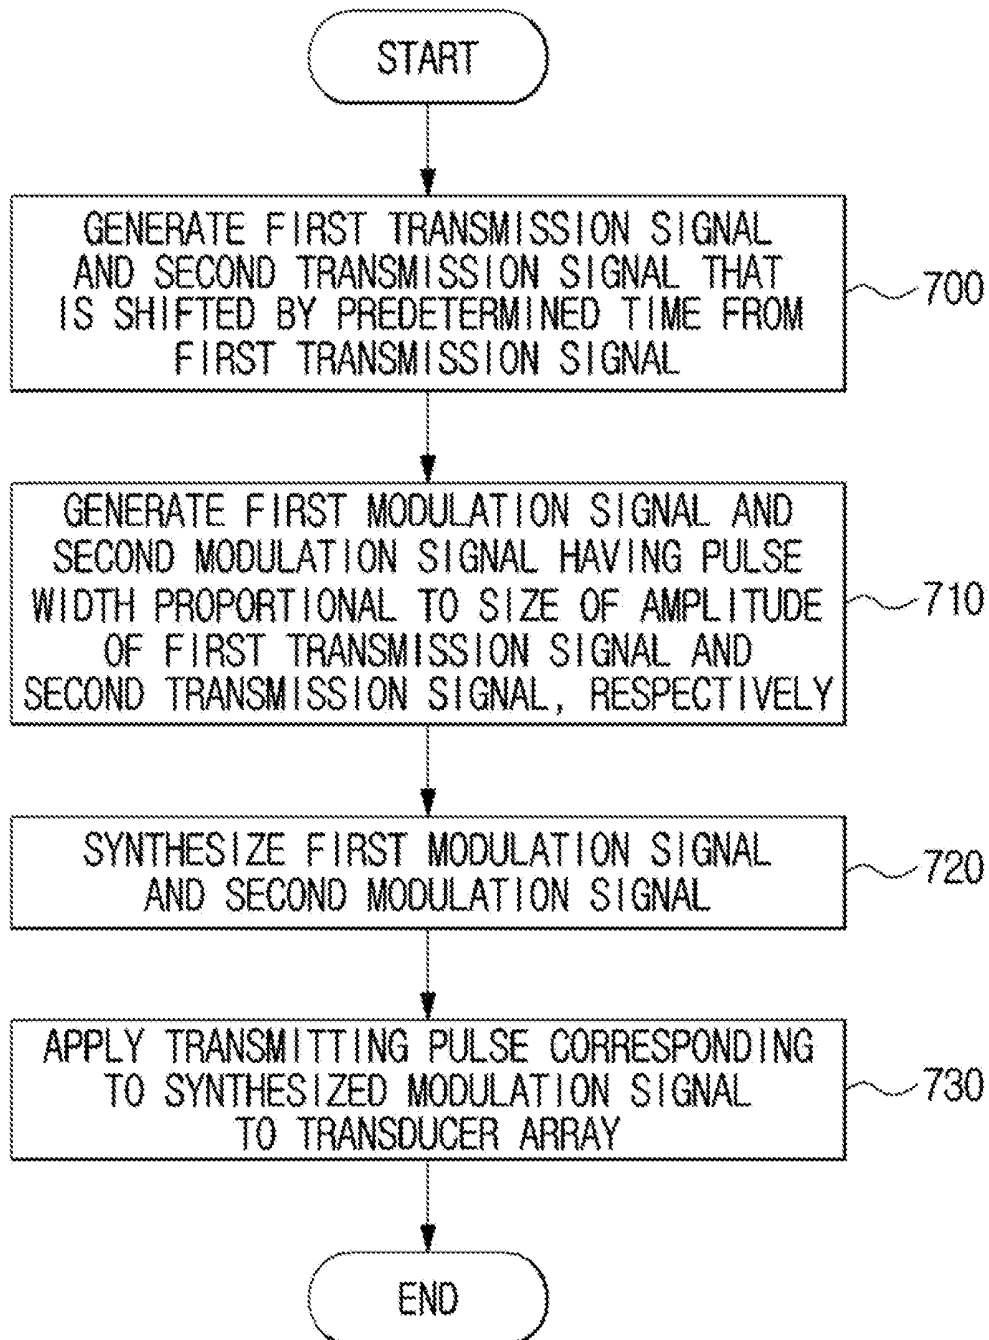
START

GENERATE FIRST TRANSMISSION SIGNAL AND SECOND TRANSMISSION SIGNAL THAT IS SHIFTED BY PREDETERMINED TIME FROM FIRST TRANSMISSION SIGNAL

700

GENERATE FIRST MODULATION SIGNAL AND SECOND MODULATION SIGNAL HAVING PULSE WIDTH PROPORTIONAL TO SIZE OF AMPLITUDE OF FIRST TRANSMISSION SIGNAL AND SECOND TRANSMISSION SIGNAL, RESPECTIVELY

710

SYNTHESIZE FIRST MODULATION SIGNAL AND SECOND MODULATION SIGNAL

720

APPLY TRANSMITTING PULSE CORRESPONDING TO SYNTHESIZED MODULATION SIGNAL TO TRANSDUCER ARRAY

730

END